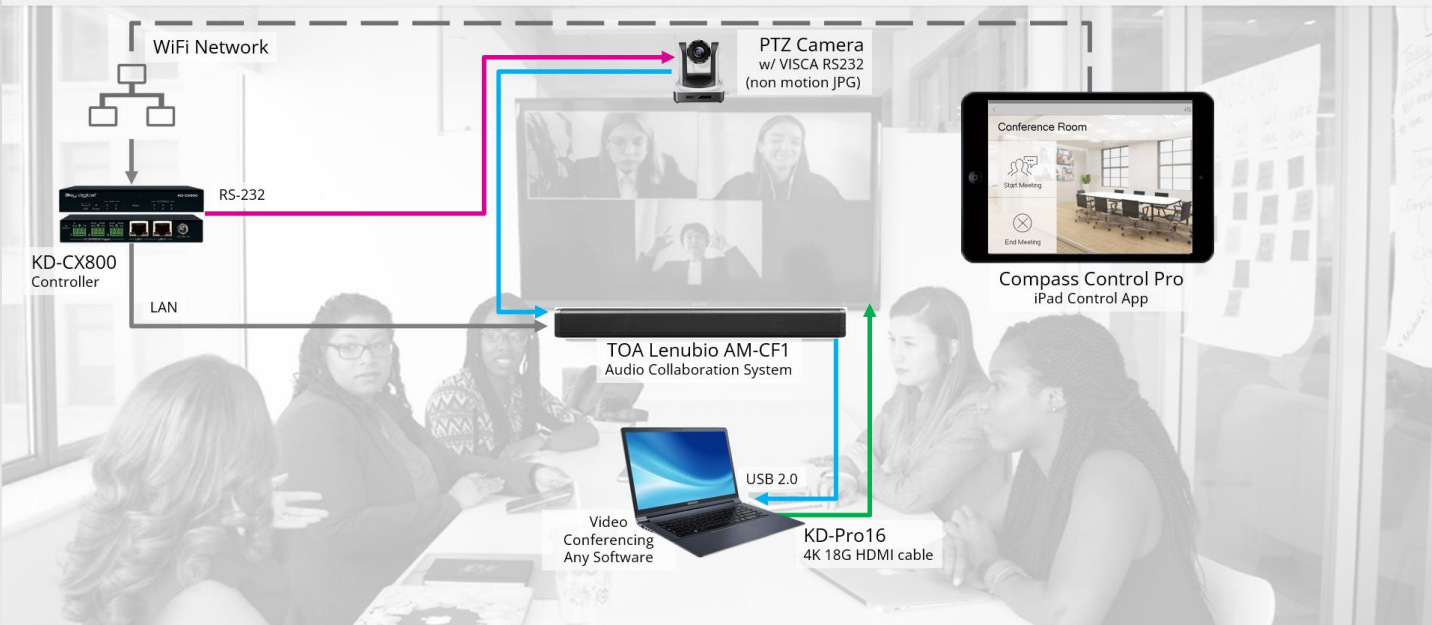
WiFi Network

PTZ Camera
w/ VISCA RS232
(non motion JPG)

RS-232

KD-CX800
Controller

Conference Room

Start Meeting

End Meeting

Compass Control Pro
iPad Control App

LAN

TOA Lenubio AM-CF1
Audio Collaboration System

USB 2.0

Video
Conferencing
Any Software

KD-Pro16
4K 18G HDMI cable